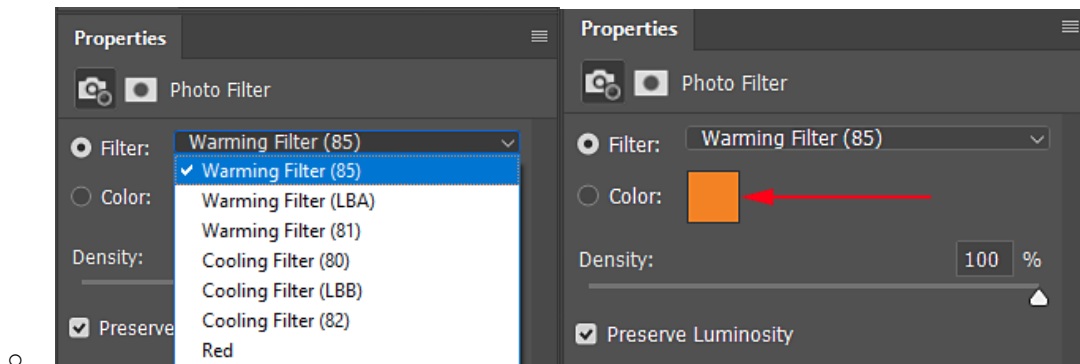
Properties

Photo Filter

Filter: Warming Filter (85)

✔ Warming Filter (85)
Warming Filter (LBA)
Warming Filter (81)
Cooling Filter (80)
Cooling Filter (LBB)
Cooling Filter (82)
Red

Color:

Density:

Preserve

Properties

Photo Filter

Filter: Warming Filter (85)

Color:

Density: 100 %

Preserve Luminosity